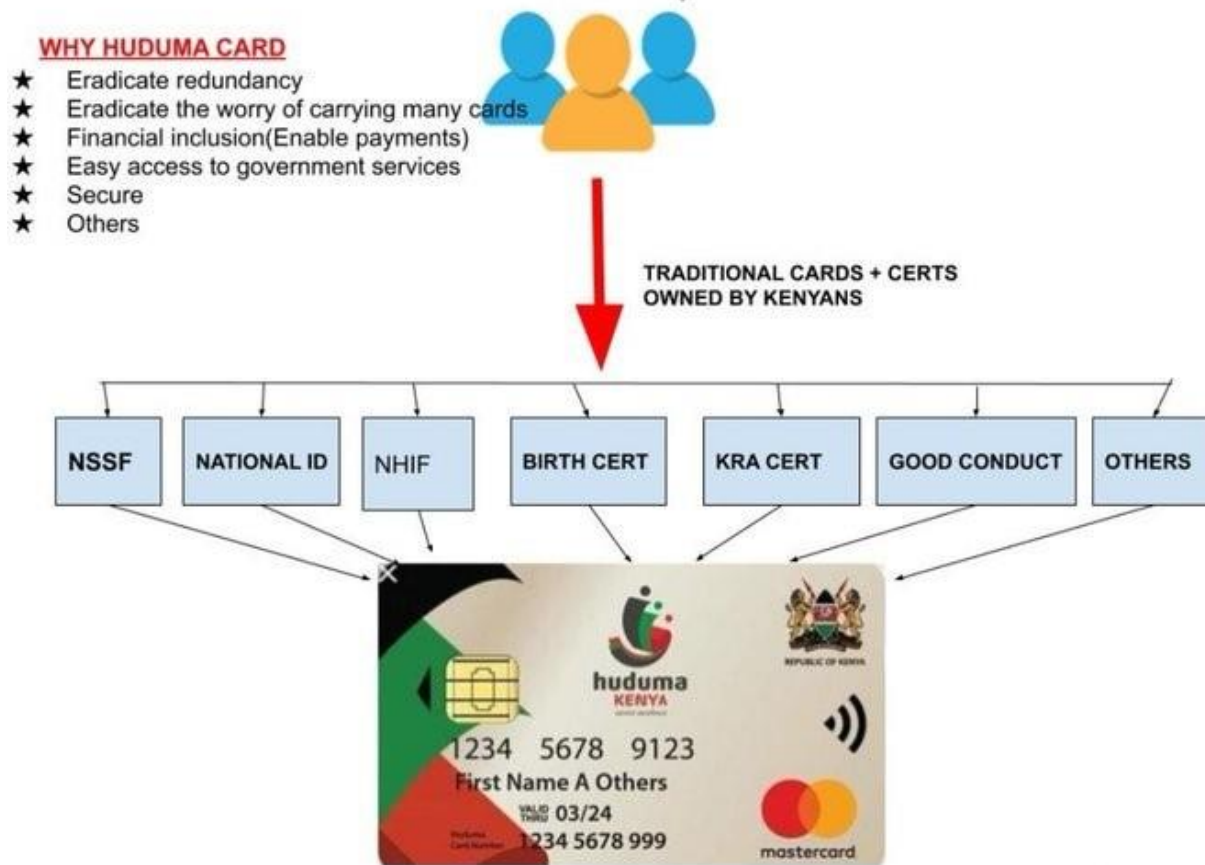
WHY HUDUMA CARD

★ Eradicate redundancy
★ Eradicate the worry of carrying many cards
★ Financial inclusion(Enable payments)
★ Easy access to government services
★ Secure
★ Others

TRADITIONAL CARDS + CERTS OWNED BY KENYANS

NSSF

NATIONAL ID

NHIF

BIRTH CERT

KRA CERT

GOOD CONDUCT

OTHERS

huduma
KENYA
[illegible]

REPUBLIC OF KENYA

1234 5678 9123
First Name A Others
VALID THRU 03/24
Huduma Card Number 1234 5678 999

mastercard